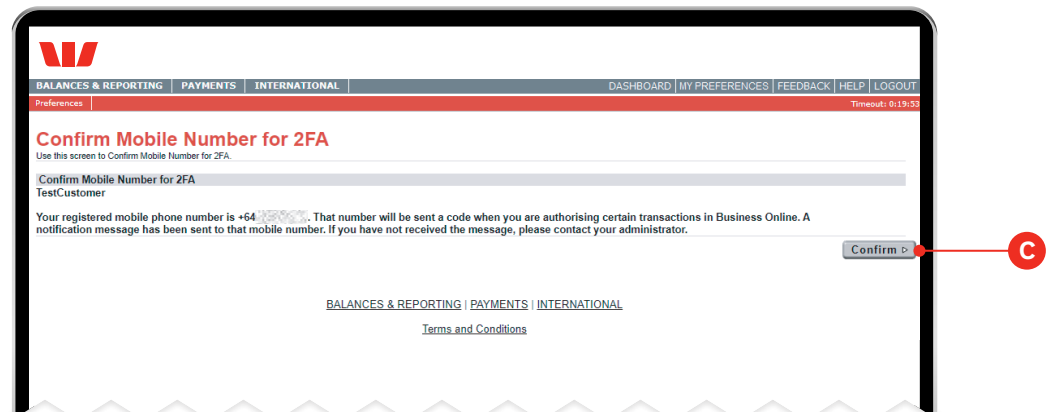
BALANCES & REPORTING | PAYMENTS | INTERNATIONAL

DASHBOARD | MY PREFERENCES | FEEDBACK | HELP | LOGOUT

Preferences

Timeout: 0:19:53

Confirm Mobile Number for 2FA

Use this screen to Confirm Mobile Number for 2FA.

Confirm Mobile Number for 2FA

TestCustomer

Your registered mobile phone number is +64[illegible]. That number will be sent a code when you are authorising certain transactions in Business Online. A notification message has been sent to that mobile number. If you have not received the message, please contact your administrator.

Confirm ▷

C

BALANCES & REPORTING | PAYMENTS | INTERNATIONAL

Terms and Conditions